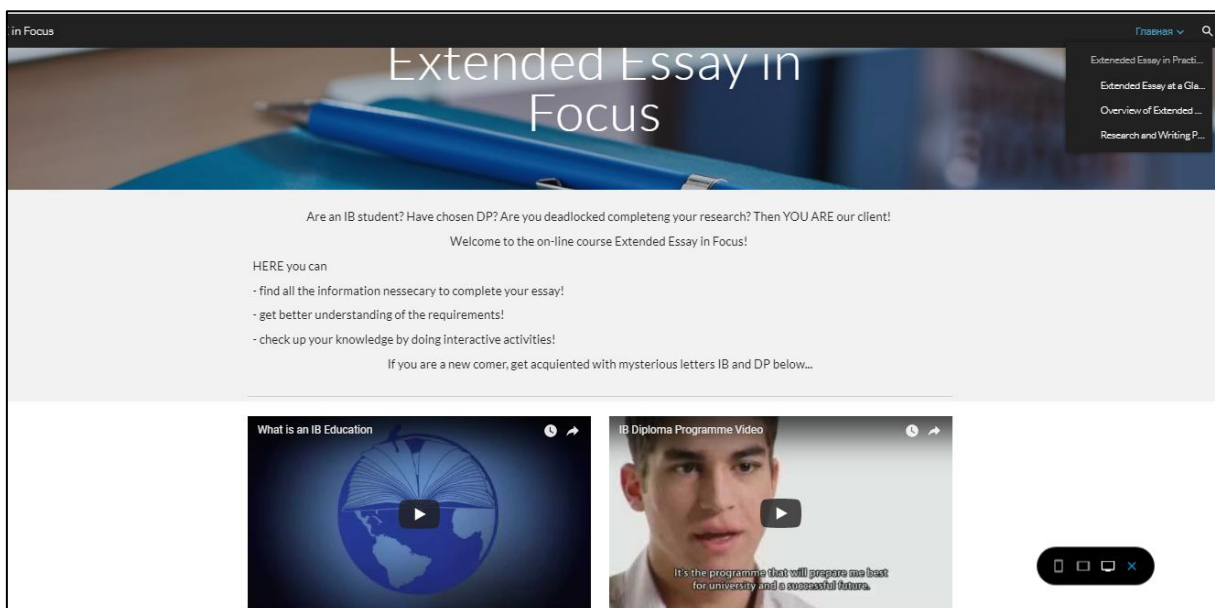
in Focus

Главная

Exteneded Essay in Practi...
Extended Essay at a Gla...
Overview of Extended ...
Research and Writing P...

Extended Essay in Focus

Are an IB student? Have chosen DP? Are you deadlocked completeng your research? Then YOU ARE our client!

Welcome to the on-line course Extended Essay in Focus!

HERE you can

- find all the information nessecary to complete your essay!

- get better understanding of the requirements!

- check up your knowledge by doing interactive activities!

If you are a new comer, get acquiented with mysterious letters IB and DP below...

What is an IB Education

IB Diploma Programme Video

It's the programme that will prepare me best for university and a successful future.